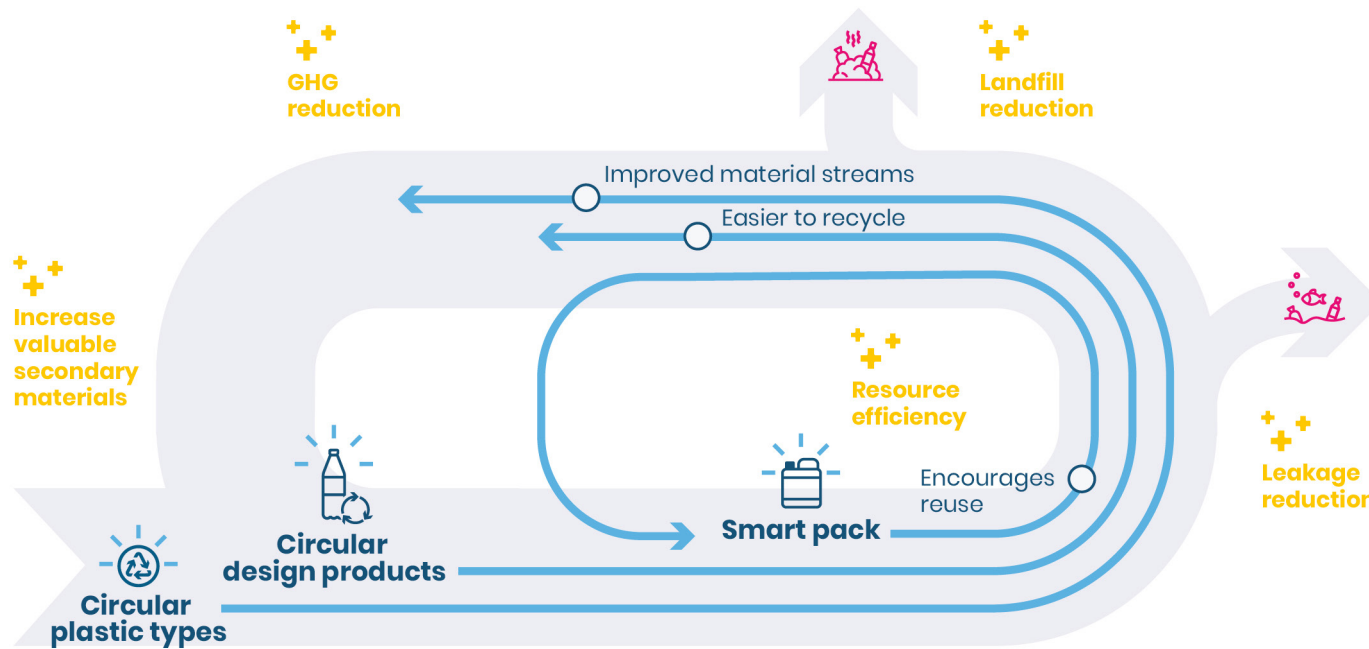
GHG reduction

Landfill reduction

Improved material streams

Easier to recycle

Increase valuable secondary materials

Resource efficiency

Leakage reductio

Encourages reuse

Smart pack

Circular design products

Circular plastic types